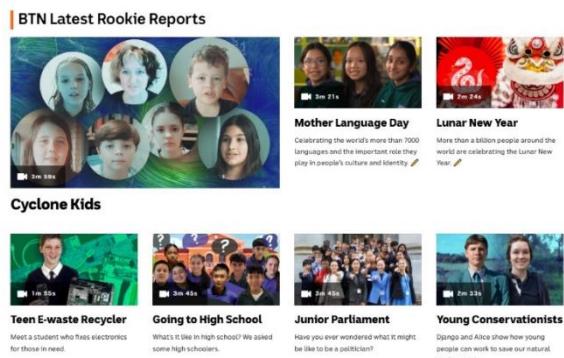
BTN Latest Rookie Reports

3m 59s

Cyclone Kids

3m 21s

Mother Language Day

Celebrating the world's more than 7000 languages and the important role they play in people's culture and identity.

2m 24s

Lunar New Year

More than a billion people around the world are celebrating the Lunar New Year.

1m 55s

Teen E-waste Recycler

Meet a student who fixes electronics for those in need.

3m 45s

Going to High School

What's it like in high school? We asked some high schoolers.

3m 45s

Junior Parliament

Have you ever wondered what it might be like to be a politician?

2m 33s

Young Conservationists

Django and Alice show how young people can work to save our natural